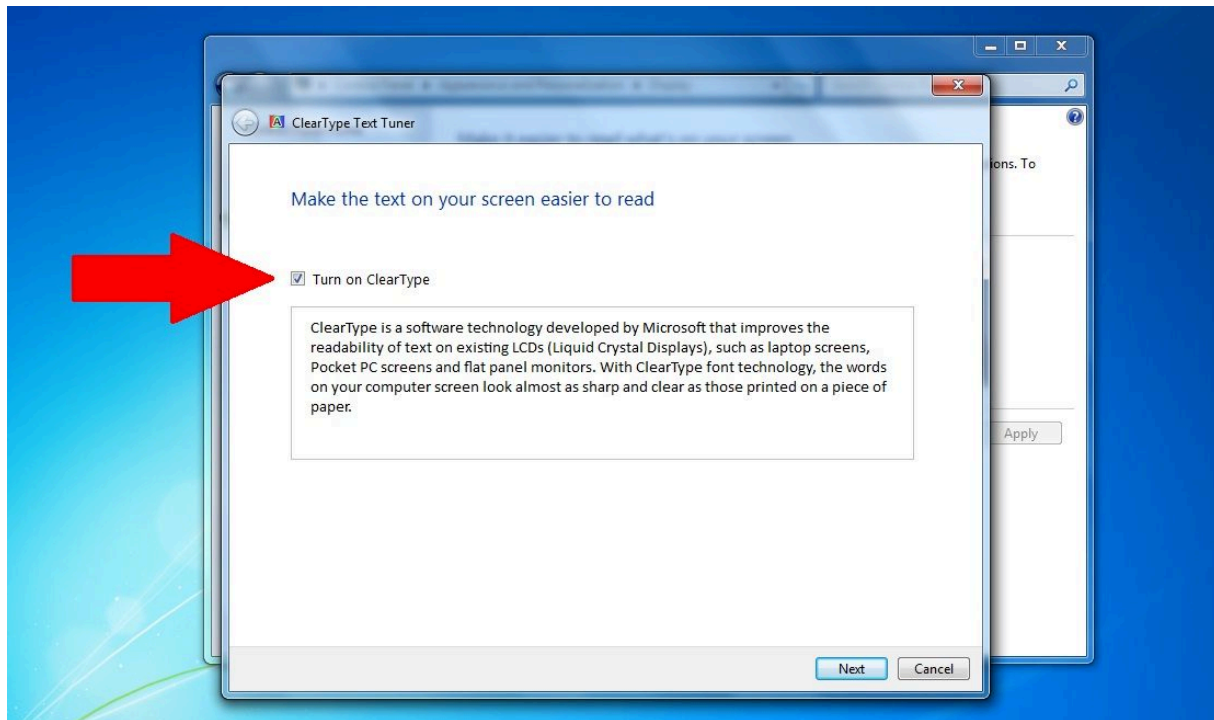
ClearType Text Tuner

Make the text on your screen easier to read

Turn on ClearType

ClearType is a software technology developed by Microsoft that improves the readability of text on existing LCDs (Liquid Crystal Displays), such as laptop screens, Pocket PC screens and flat panel monitors. With ClearType font technology, the words on your computer screen look almost as sharp and clear as those printed on a piece of paper.

Next
Cancel

ons. To

Apply